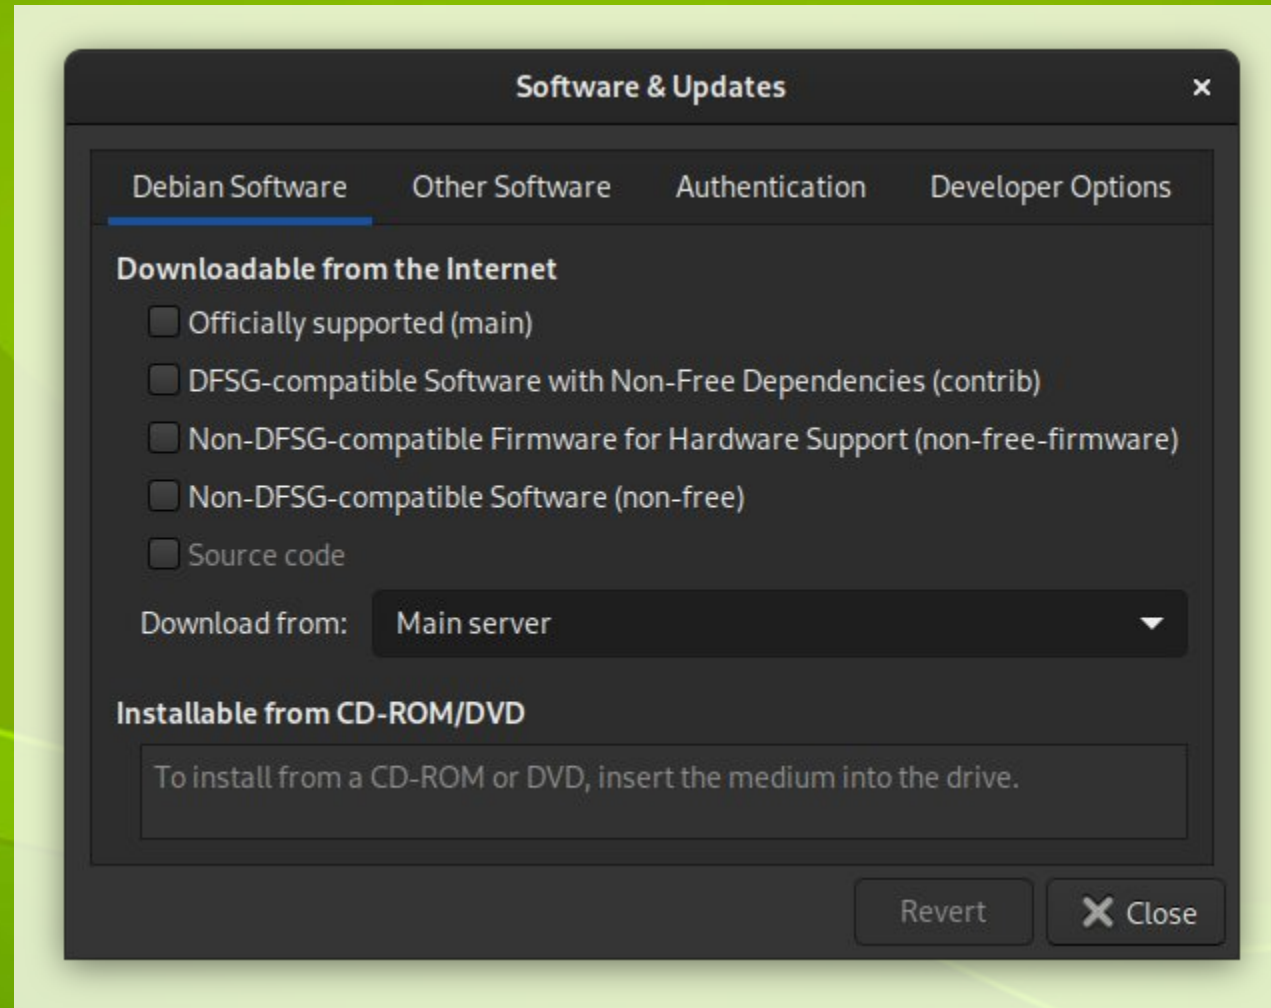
Software & Updates

×

Debian Software
Other Software
Authentication
Developer Options

Downloadable from the Internet

Officially supported (main)

DFSG-compatible Software with Non-Free Dependencies (contrib)

Non-DFSG-compatible Firmware for Hardware Support (non-free-firmware)

Non-DFSG-compatible Software (non-free)

Source code

Download from: Main server

Installable from CD-ROM/DVD

To install from a CD-ROM or DVD, insert the medium into the drive.

Revert
Close